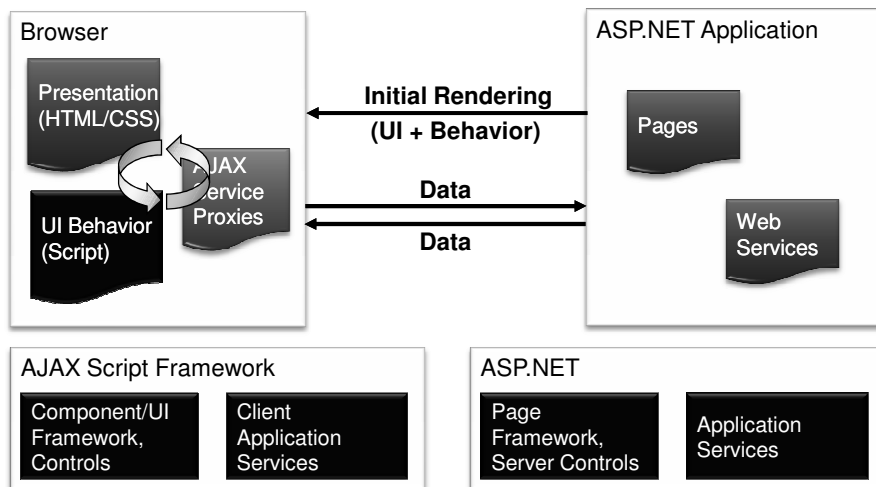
Browser

Presentation (HTML/CSS)

UI Behavior (Script)

AJAX Service Proxies

Initial Rendering
(UI + Behavior)

Data

Data

ASP.NET Application

Pages

Web Services

AJAX Script Framework

Component/UI Framework, Controls

Client Application Services

ASP.NET

Page Framework, Server Controls

Application Services